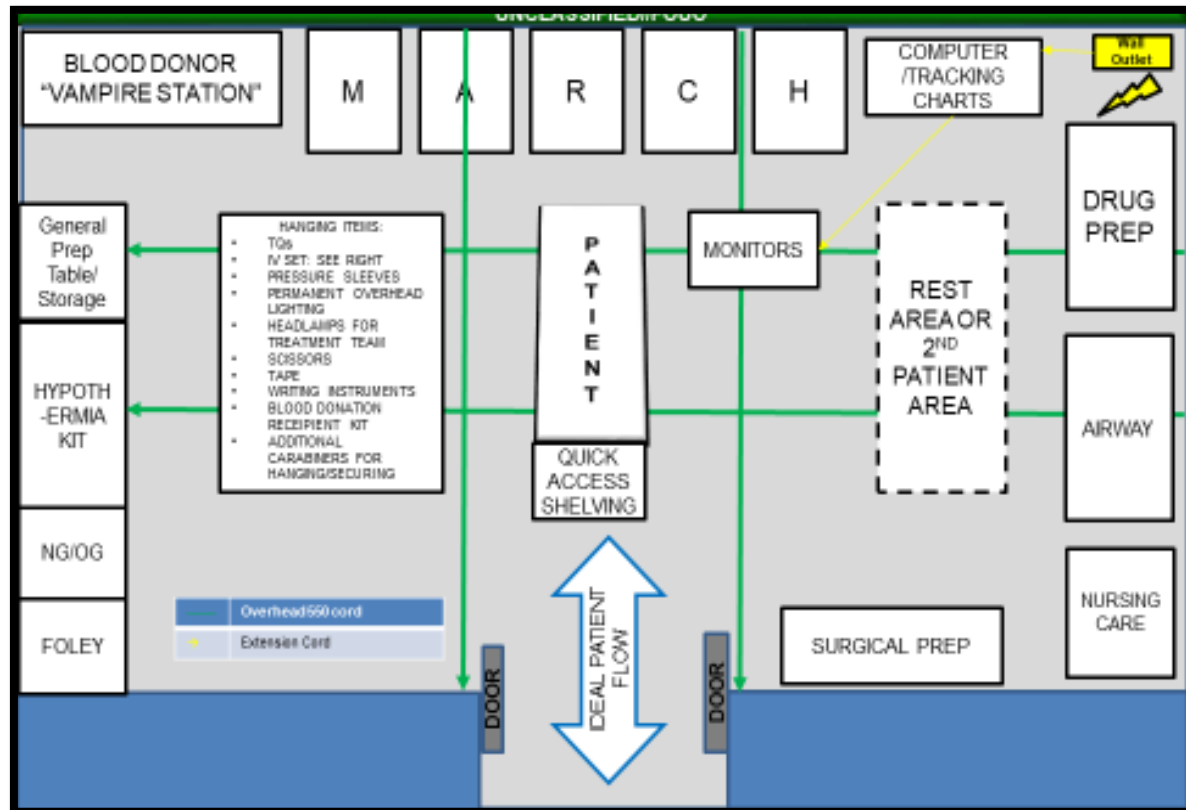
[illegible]

BLOOD DONOR "VAMPIRE STATION"

M

A

R

C

H

COMPUTER /TRACKING CHARTS

Wall Outlet

DRUG PREP

General Prep Table/ Storage

HANGING ITEMS:
- TQs
- IV SET: SEE RIGHT
- PRESSURE SLEEVES
- PERMANENT OVERHEAD LIGHTING
- HEADLAMPS FOR TREATMENT TEAM
- SCISSORS
- TAPE
- WRITING INSTRUMENTS
- BLOOD DONATION RECEIPIENT KIT
- ADDITIONAL CARABINERS FOR HANGING/SECURING

P A T I E N T

MONITORS

REST AREA OR 2$^{ND}$ PATIENT AREA

HYPOTH -ERMIA KIT

AIRWAY

QUICK ACCESS SHELVING

NG/OG

NURSING CARE

| Overhead 550 cord |
|---|
| Extension Cord |

IDEAL PATIENT FLOW

SURGICAL PREP

FOLEY

DOOR

DOOR